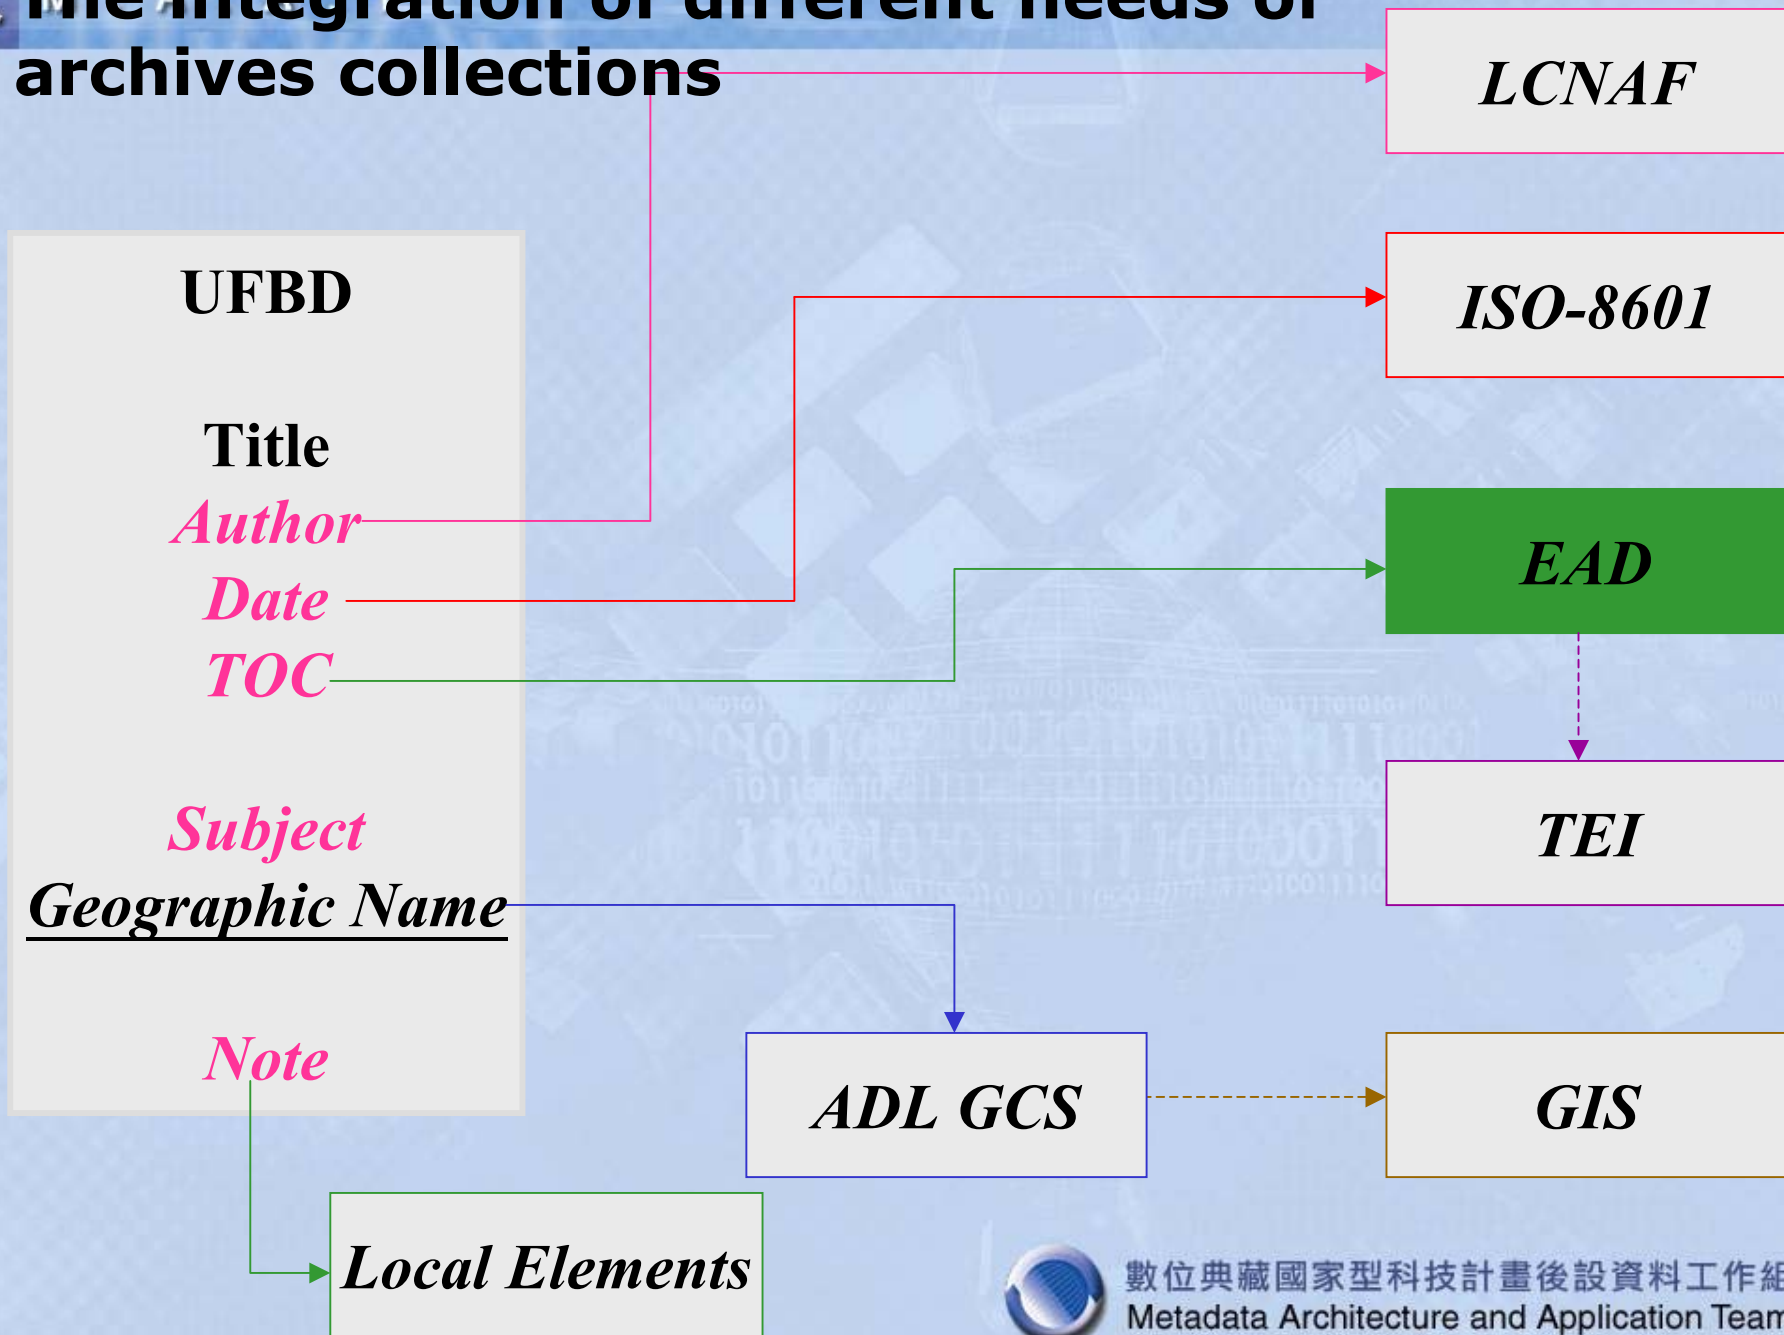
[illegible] archives collections

UFBD

Title

Author

Date

TOC

Subject

Geographic Name

Note

LCNAF

ISO-8601

EAD

TEI

ADL GCS

GIS

Local Elements

數位典藏國家型科技計畫後設資料工作組
Metadata Architecture and Application Team